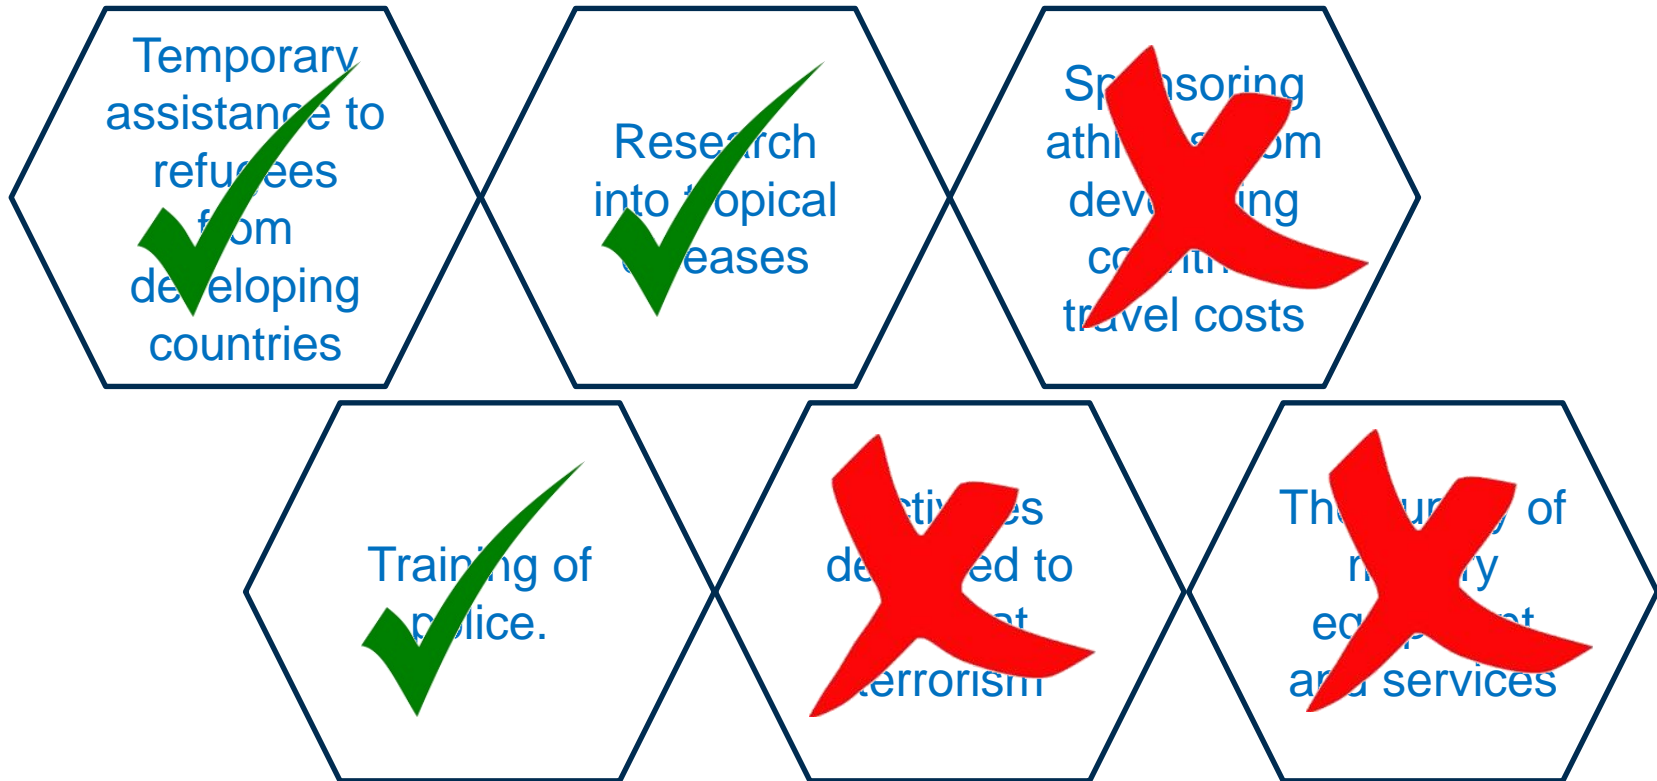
Temporary assistance to refugees from developing countries

Research into tropical diseases

Sp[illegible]nsoring athl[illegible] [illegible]om deve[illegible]ing co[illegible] travel costs

Training of police.

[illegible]ctiv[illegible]es de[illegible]ed to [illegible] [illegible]errorism

The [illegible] of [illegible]y eq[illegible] and services